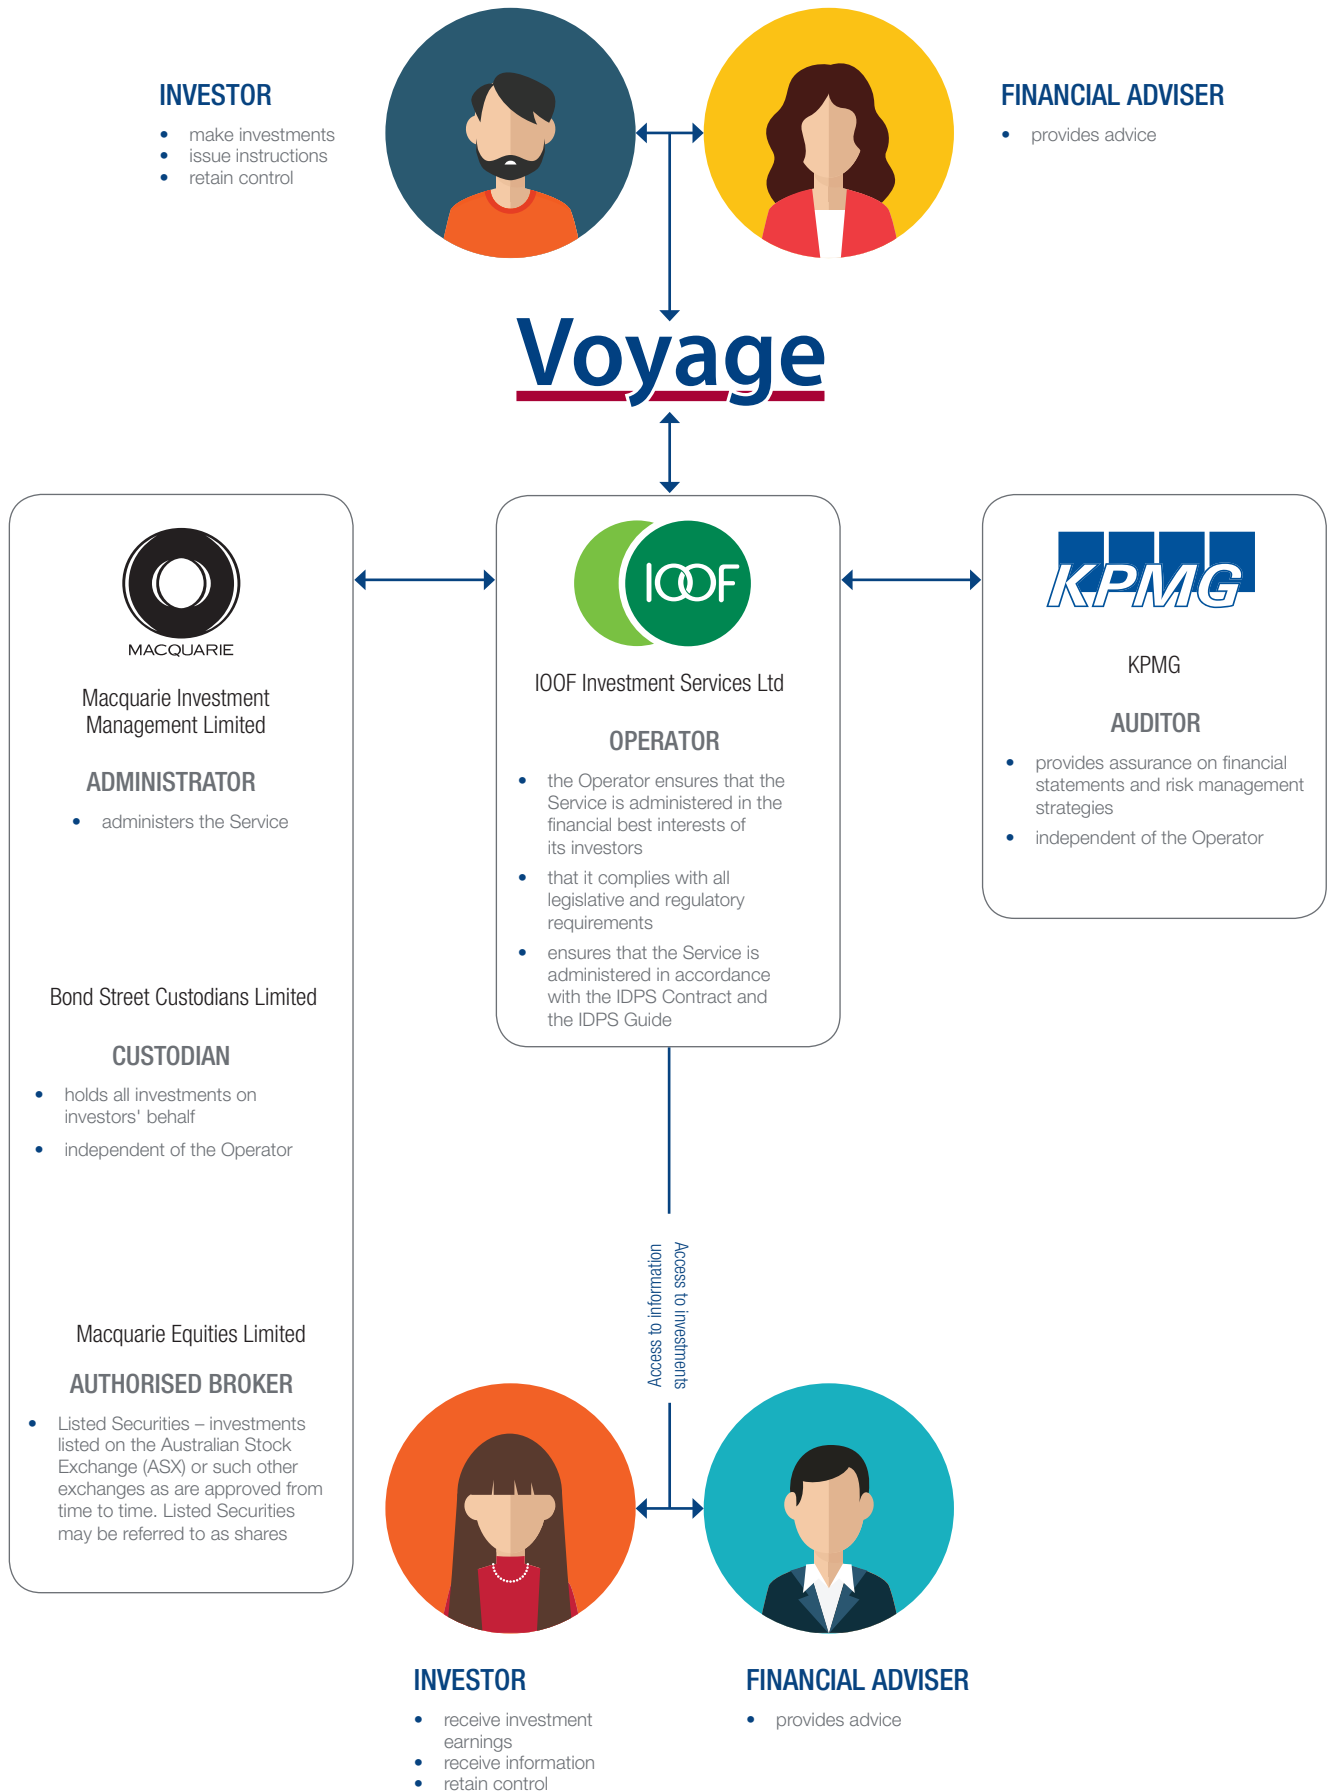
INVESTOR

- make investments
- issue instructions
- retain control

FINANCIAL ADVISER

- provides advice

Voyage

MACQUARIE

Macquarie Investment Management Limited

ADMINISTRATOR

- administers the Service

Bond Street Custodians Limited

CUSTODIAN

- holds all investments on investors' behalf
- independent of the Operator

Macquarie Equities Limited

AUTHORISED BROKER

- Listed Securities – investments listed on the Australian Stock Exchange (ASX) or such other exchanges as are approved from time to time. Listed Securities may be referred to as shares

IOOF

IOOF Investment Services Ltd

OPERATOR

- the Operator ensures that the Service is administered in the financial best interests of its investors
- that it complies with all legislative and regulatory requirements
- ensures that the Service is administered in accordance with the IDPS Contract and the IDPS Guide

KPMG

KPMG

AUDITOR

- provides assurance on financial statements and risk management strategies
- independent of the Operator

Access to information

Access to investments

INVESTOR

- receive investment earnings
- receive information
- retain control

FINANCIAL ADVISER

- provides advice